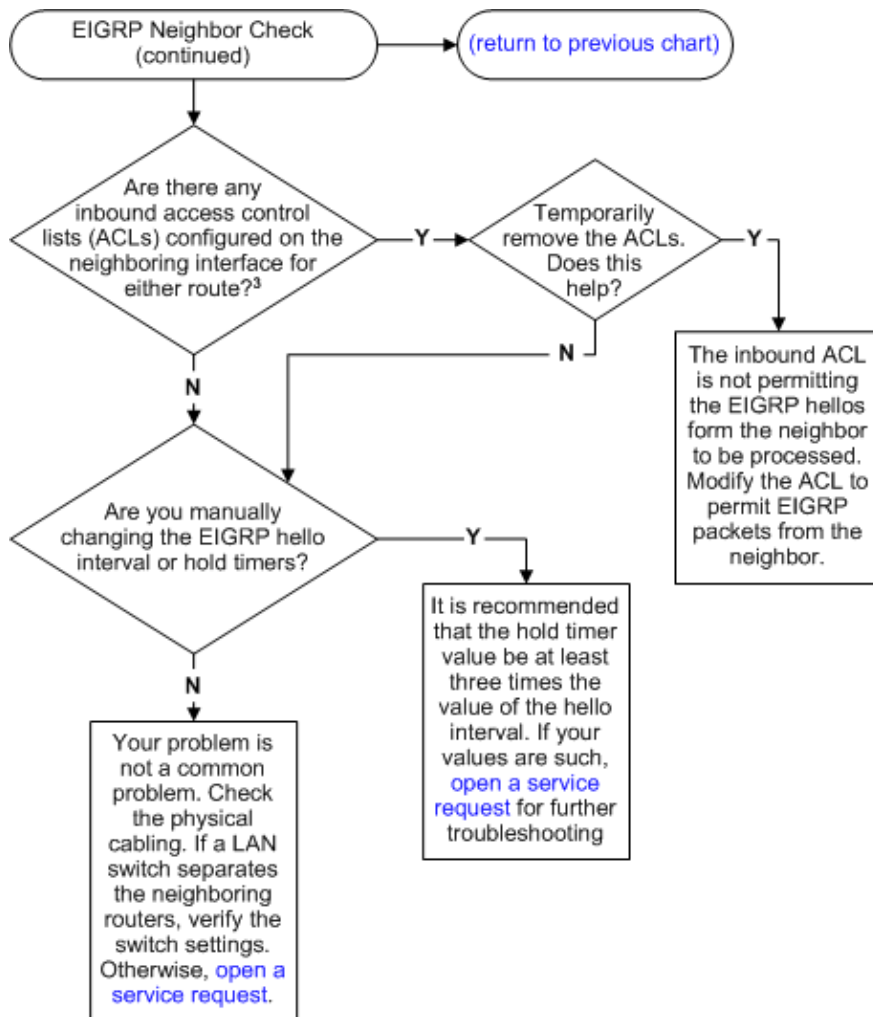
EIGRP Neighbor Check (continued)

(return to previous chart)

Are there any inbound access control lists (ACLs) configured on the neighboring interface for either route?$^3$

Y

Temporarily remove the ACLs. Does this help?

Y

The inbound ACL is not permitting the EIGRP hellos form the neighbor to be processed. Modify the ACL to permit EIGRP packets from the neighbor.

N

N

Are you manually changing the EIGRP hello interval or hold timers?

Y

It is recommended that the hold timer value be at least three times the value of the hello interval. If your values are such, open a service request for further troubleshooting

N

Your problem is not a common problem. Check the physical cabling. If a LAN switch separates the neighboring routers, verify the switch settings. Otherwise, open a service request.